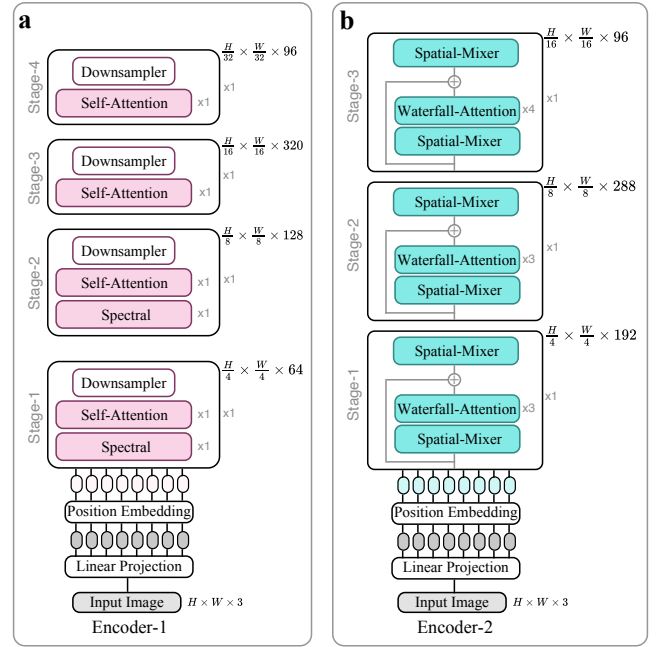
a

Stage-4
Downsampler
Self-Attention x1
x1
$\frac{H}{32} \times \frac{W}{32} \times 96$

Stage-3
Downsampler
Self-Attention x1
x1
$\frac{H}{16} \times \frac{W}{16} \times 320$

Stage-2
Downsampler
Self-Attention x1
Spectral x1
x1
$\frac{H}{8} \times \frac{W}{8} \times 128$

Stage-1
Downsampler
Self-Attention x1
Spectral x1
x1
$\frac{H}{4} \times \frac{W}{4} \times 64$

Position Embedding
Linear Projection
Input Image $H \times W \times 3$
Encoder-1

b

Stage-3
Spatial-Mixer
Waterfall-Attention x4
Spatial-Mixer
x1
$\frac{H}{16} \times \frac{W}{16} \times 96$

Stage-2
Spatial-Mixer
Waterfall-Attention x3
Spatial-Mixer
x1
$\frac{H}{8} \times \frac{W}{8} \times 288$

Stage-1
Spatial-Mixer
Waterfall-Attention x3
Spatial-Mixer
x1
$\frac{H}{4} \times \frac{W}{4} \times 192$

Position Embedding
Linear Projection
Input Image $H \times W \times 3$
Encoder-2